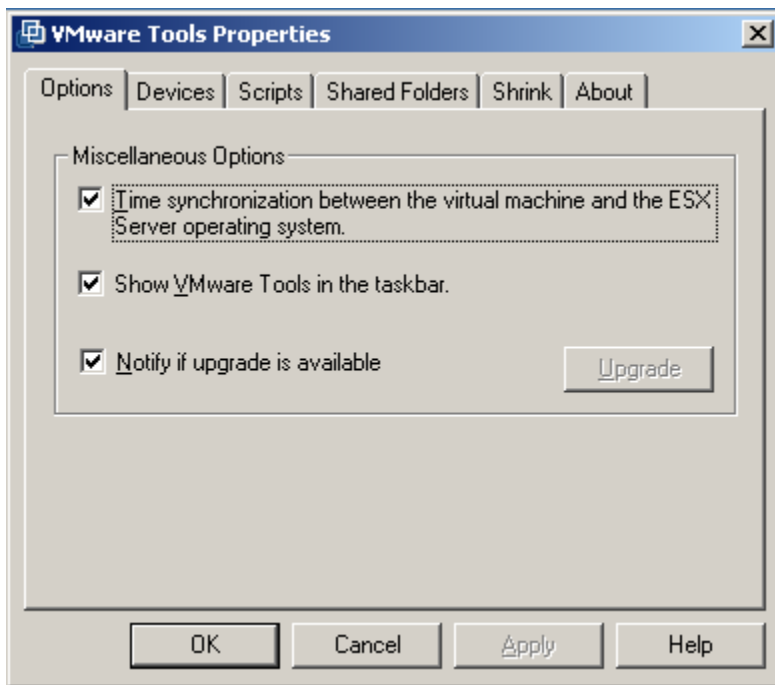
VMware Tools Properties

Options | Devices | Scripts | Shared Folders | Shrink | About

Miscellaneous Options

☑ Time synchronization between the virtual machine and the ESX Server operating system.

☑ Show VMware Tools in the taskbar.

☑ Notify if upgrade is available

Upgrade

OK | Cancel | Apply | Help